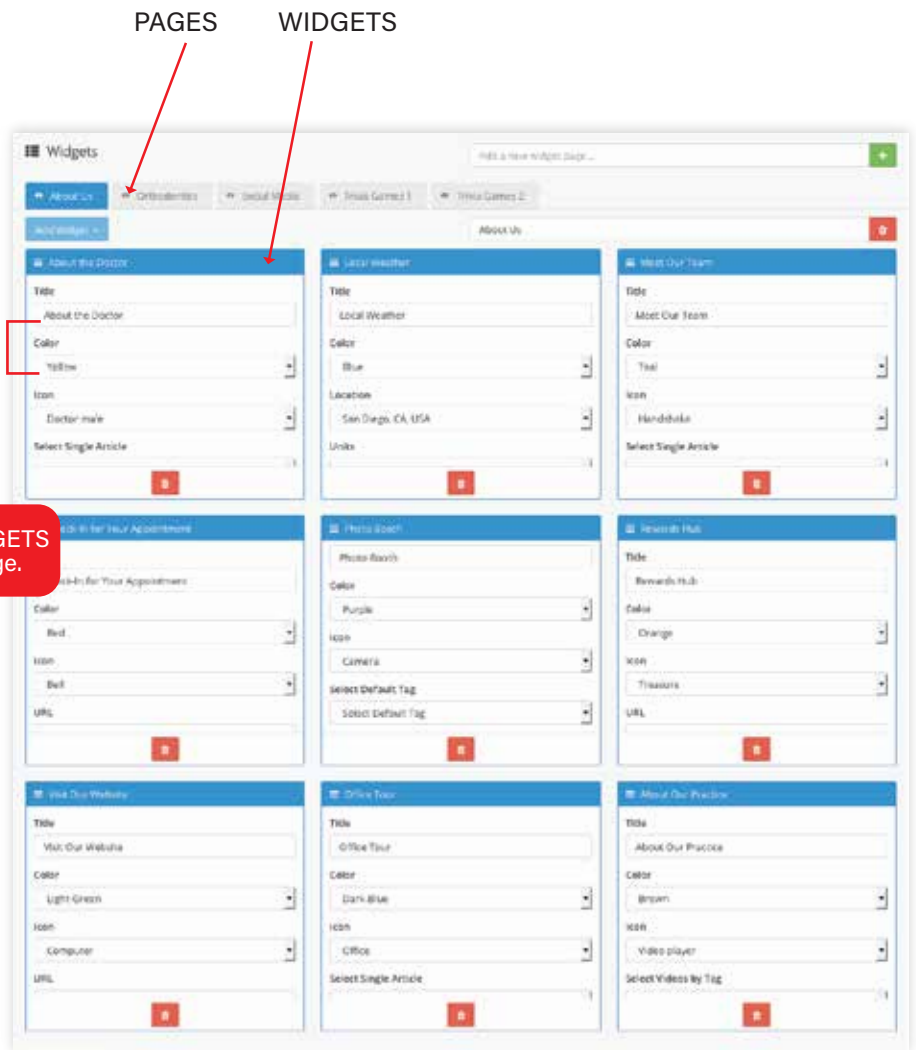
PAGES WIDGETS

Widgets

Add a new widget page...

+

About Us

Orthodontics

Social Media

Trivia Games 1

Trivia Games 2

Add Widget

About Us

About the Doctor

Title

About the Doctor

Color

Yellow

Icon

Doctor male

Select Single Article

Local Weather

Title

Local Weather

Color

Blue

Location

San Diego, CA, USA

Units

Meet Our Team

Title

Meet Our Team

Color

Teal

Icon

Handshake

Select Single Article

GETS
ge.

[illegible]ck-In for Your Appointment

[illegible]ck-In for Your Appointment

Color

Red

Icon

Bell

URL

Photo Booth

Photo Booth

Color

Purple

Icon

Camera

Select Default Tag

Select Default Tag

Rewards Hub

Title

Rewards Hub

Color

Orange

Icon

Treasure

URL

Visit Our Website

Title

Visit Our Website

Color

Light Green

Icon

Computer

URL

Office Tour

Title

Office Tour

Color

Dark Blue

Icon

Office

Select Single Article

About Our Practice

Title

About Our Practice

Color

Brown

Icon

Video player

Select Videos by Tag